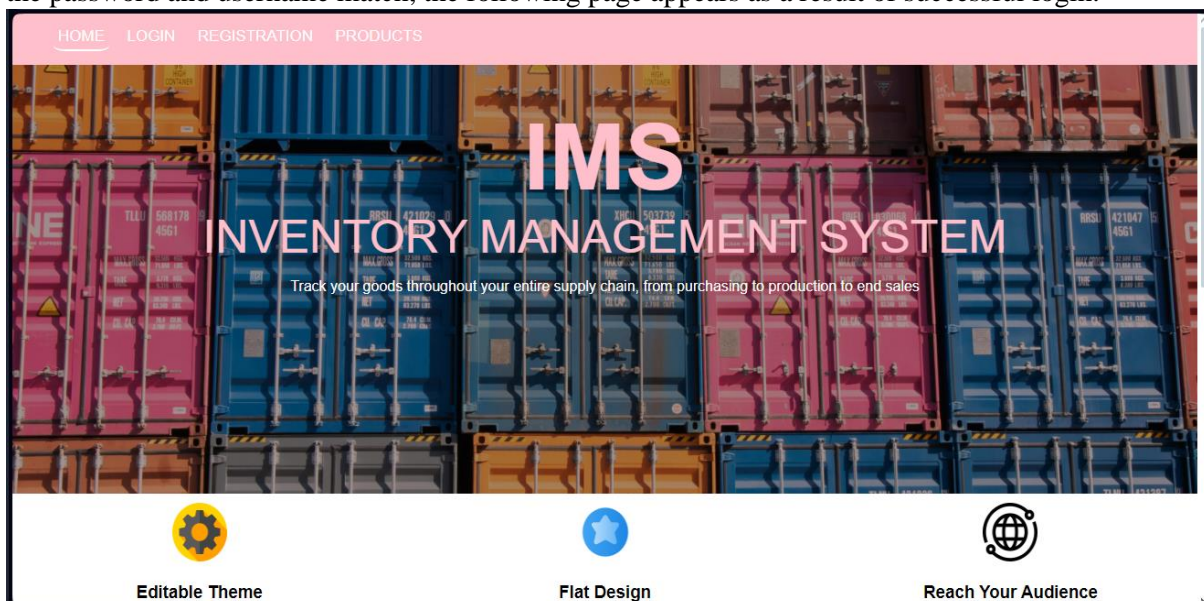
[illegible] password and username match, the following page appears as a result of successful login.

HOME LOGIN REGISTRATION PRODUCTS

IMS

INVENTORY MANAGEMENT SYSTEM

Track your goods throughout your entire supply chain, from purchasing to production to end sales

Editable Theme

Flat Design

Reach Your Audience